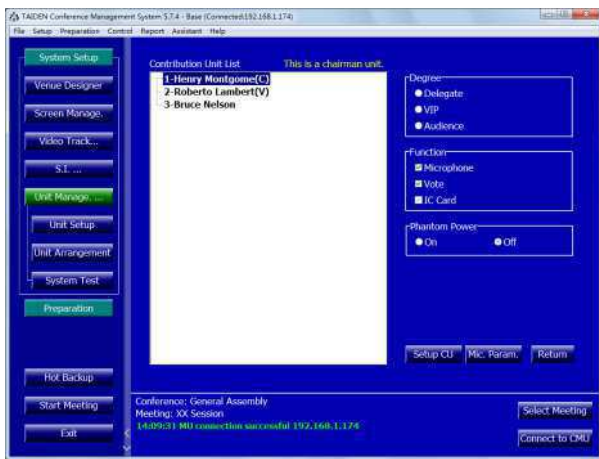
TAIDEN Conference Management System 5.7.4 - Base (Connected:192.168.1.174)

File Setup Preparation Control Report Assistant Help

System Setup

Venue Designer

Screen Manage.

Video Track...

S.I. ...

Unit Manage. ...

Unit Setup

Unit Arrangement

System Test

Preparation

Hot Backup

Start Meeting

Exit

Contribution Unit List

This is a chairman unit.

1-Henry Montgome(C)
2-Roberto Lambert(V)
3-Bruce Nelson

Degree
Delegate
VIP
Audience

Function
Microphone
Vote
IC Card

Phantom Power
On
Off

Setup CU
Mic. Param.
Return

Conference: General Assembly
Meeting: XX Session
14:09:31 MU connection successful 192.168.1.174

Select Meeting

Connect to CMU